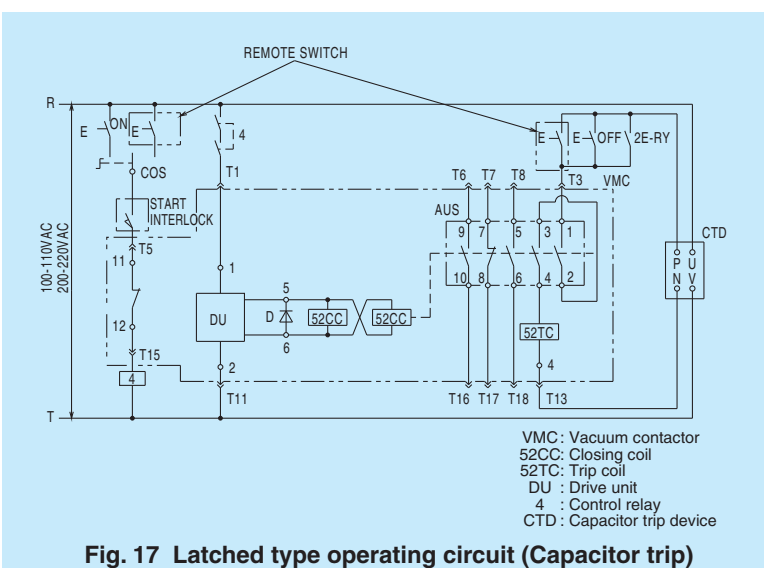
REMOTE SWITCH

R

E ON E E OFF 2E-RY

4

COS

T1

T6 T7 T8 T3 VMC

START INTERLOCK

AUS

100-110VAC 200-220VAC

T5

9 7 5 3 1

CTD

P U N V

11

10 8 6 4 2

1

5

12

DU D 52CC 52CC

6

52TC

T15

4

2

4

T16 T17 T18 T13

T11

T

VMC: Vacuum contactor
52CC: Closing coil
52TC: Trip coil
DU : Drive unit
4 : Control relay
CTD : Capacitor trip device

Fig. 17 Latched type operating circuit (Capacitor trip)